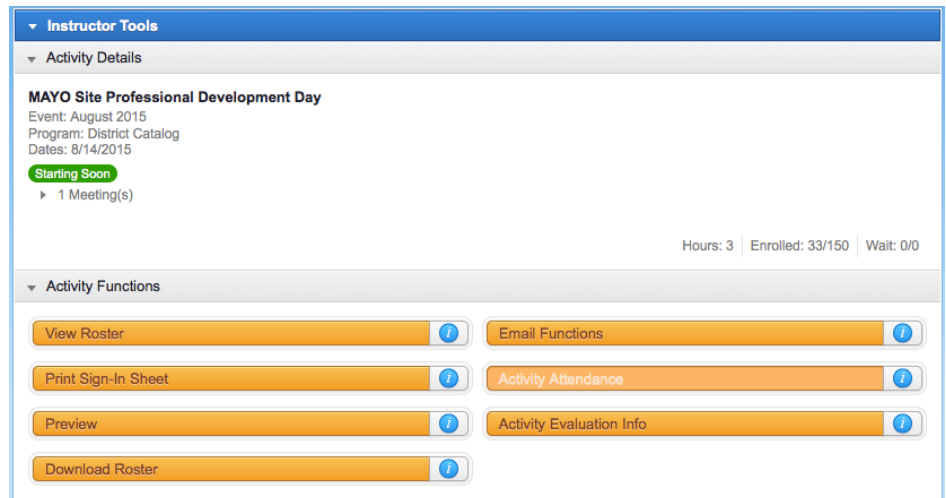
Instructor Tools

Activity Details

MAYO Site Professional Development Day
Event: August 2015
Program: District Catalog
Dates: 8/14/2015

Starting Soon

1 Meeting(s)

Hours: 3 | Enrolled: 33/150 | Wait: 0/0

Activity Functions

View Roster
Email Functions
Print Sign-In Sheet
Activity Attendance
Preview
Activity Evaluation Info
Download Roster